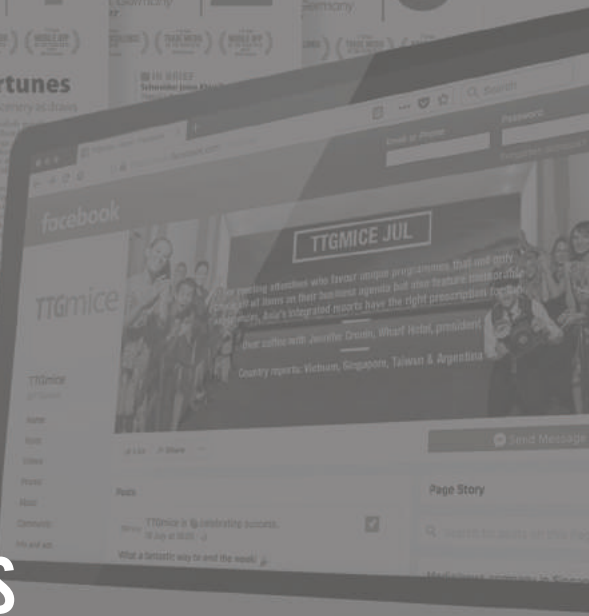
rtunes

IN BRIEF

facebook

Email or Phone

Password

Search

TTGmice

TTGMICE JUL

Asia's integrated resorts have the right prescription

Over coffee with Jennifer Cronin, Wharf Hotel, president

Country reports: Vietnam, Singapore, Taiwan & Argentina

Like

Share

Send Message

Home

Posts

Page Story

TTGmice is celebrating success.

What a fantastic way to end the week!

S